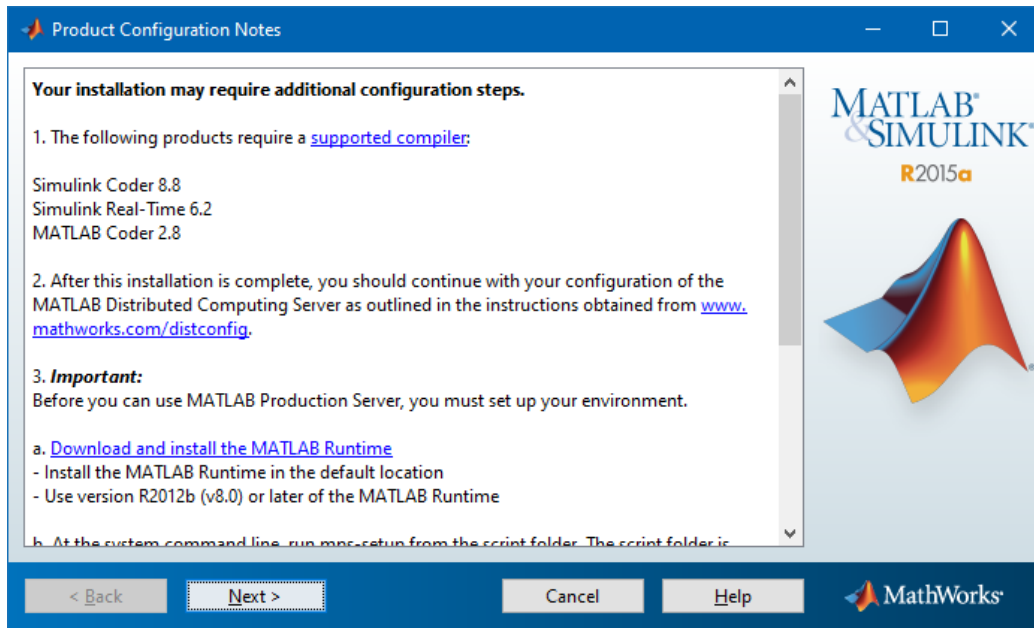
Product Configuration Notes

Your installation may require additional configuration steps.

1. The following products require a supported compiler:

Simulink Coder 8.8
Simulink Real-Time 6.2
MATLAB Coder 2.8

2. After this installation is complete, you should continue with your configuration of the MATLAB Distributed Computing Server as outlined in the instructions obtained from www.mathworks.com/distconfig.

3. Important:
Before you can use MATLAB Production Server, you must set up your environment.

a. Download and install the MATLAB Runtime
- Install the MATLAB Runtime in the default location
- Use version R2012b (v8.0) or later of the MATLAB Runtime

b. At the system command line, run mps-setup from the script folder. The script folder is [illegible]

MATLAB® & SIMULINK®
R2015a

< Back
Next >
Cancel
Help
MathWorks®